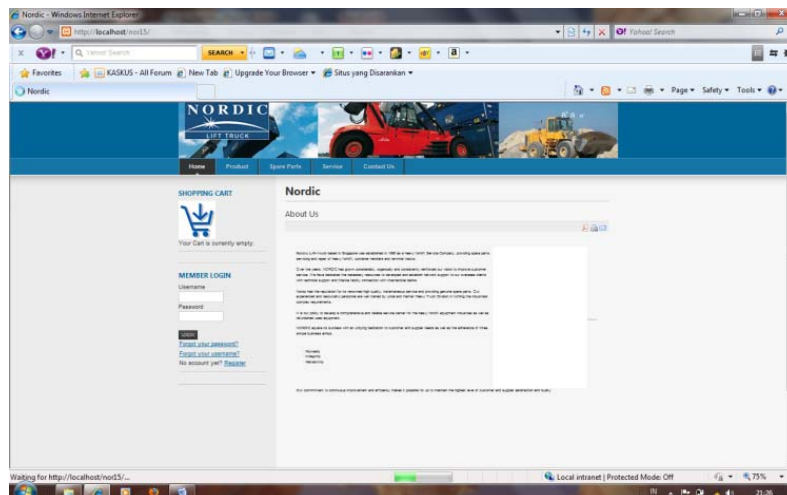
Nordic - Windows Internet Explorer

http://localhost/nor15/

Yahoo! Search

SEARCH

Yahoo! Search

Favorites

KASKUS - All Forum

New Tab

Upgrade Your Browser

Situs yang Disarankan

Nordic

Page

Safety

Tools

NORDIC

LIFT TRUCK

Home

Product

Spare Parts

Service

Contact Us

SHOPPING CART

Your Cart is currently empty.

MEMBER LOGIN

Username

Password

Login

Forgot your password?

Forgot your username?

No account yet? Register

Nordic

About Us

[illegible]

Waiting for http://localhost/nor15/...

Local intranet | Protected Mode: Off

75%

21:26